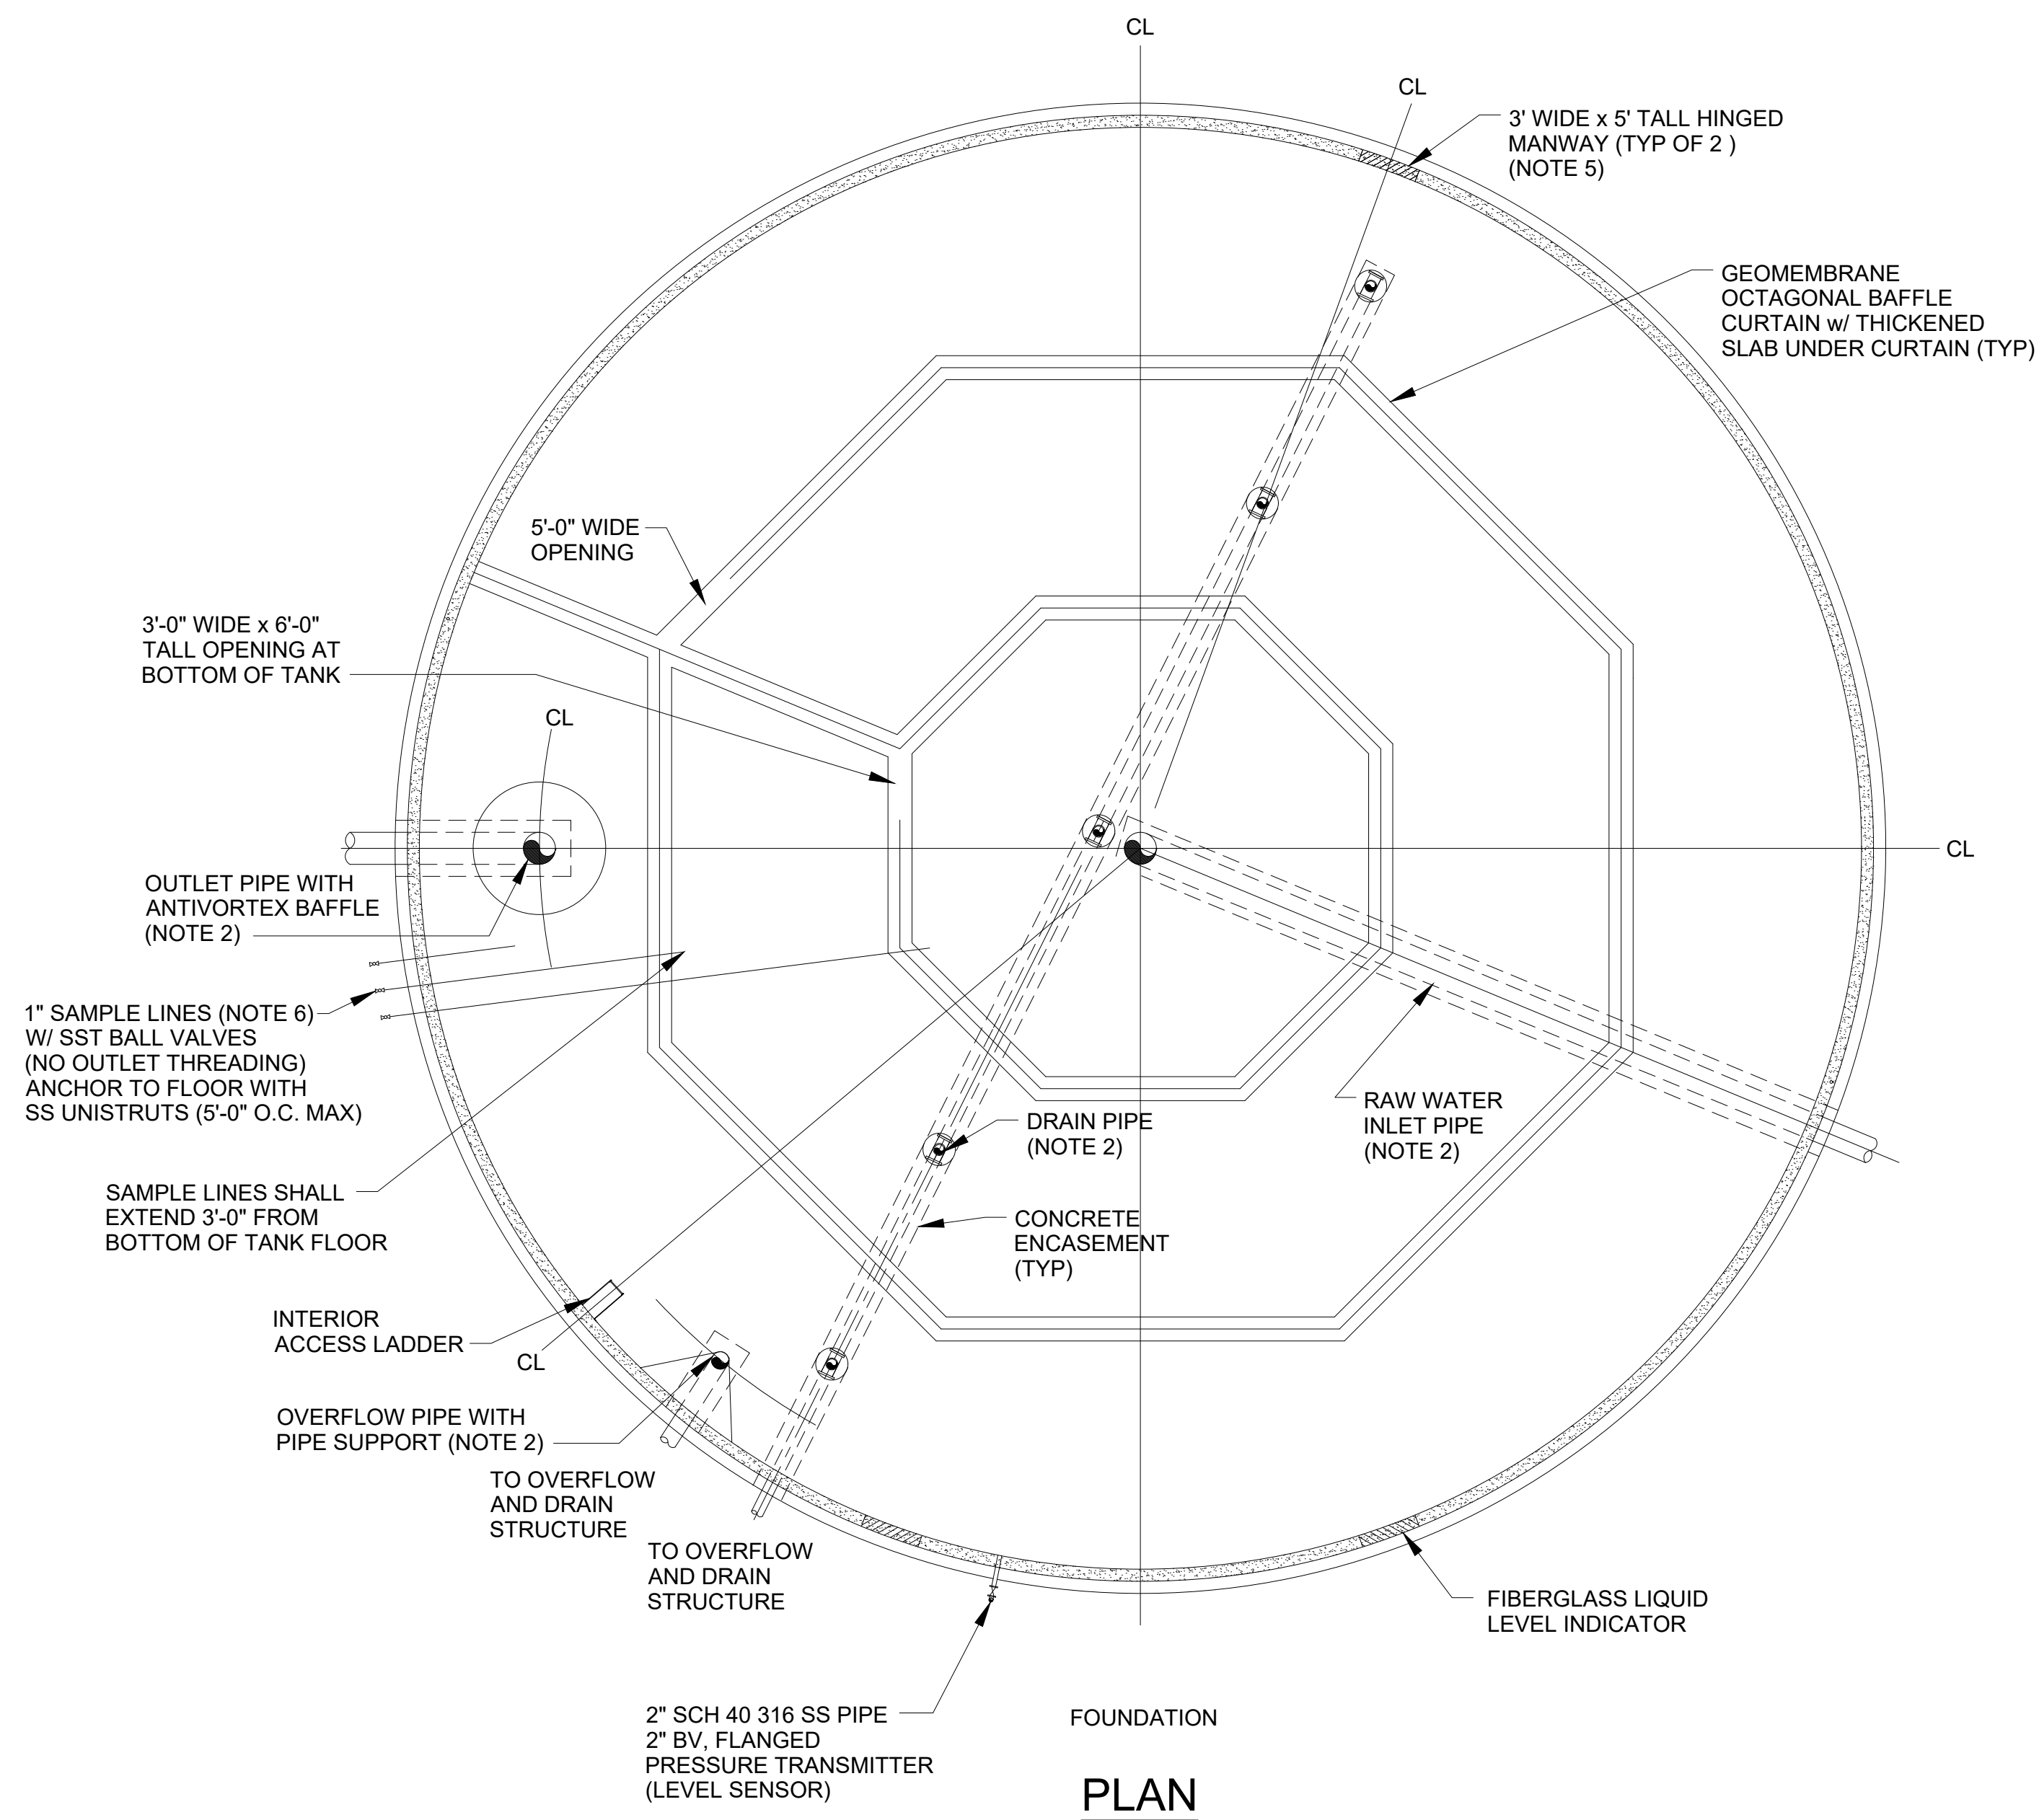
CL

CL

3' WIDE x 5' TALL HINGED MANWAY (TYP OF 2 ) (NOTE 5)

GEOMEMBRANE OCTAGONAL BAFFLE CURTAIN w/ THICKENED SLAB UNDER CURTAIN (TYP)

5'-0" WIDE OPENING

3'-0" WIDE x 6'-0" TALL OPENING AT BOTTOM OF TANK

CL

CL

OUTLET PIPE WITH ANTIVORTEX BAFFLE (NOTE 2)

1" SAMPLE LINES (NOTE 6) W/ SST BALL VALVES (NO OUTLET THREADING) ANCHOR TO FLOOR WITH SS UNISTRUTS (5'-0" O.C. MAX)

RAW WATER INLET PIPE (NOTE 2)

DRAIN PIPE (NOTE 2)

SAMPLE LINES SHALL EXTEND 3'-0" FROM BOTTOM OF TANK FLOOR

CONCRETE ENCASEMENT (TYP)

INTERIOR ACCESS LADDER

CL

OVERFLOW PIPE WITH PIPE SUPPORT (NOTE 2)

TO OVERFLOW AND DRAIN STRUCTURE

TO OVERFLOW AND DRAIN STRUCTURE

FIBERGLASS LIQUID LEVEL INDICATOR

2" SCH 40 316 SS PIPE
2" BV, FLANGED
PRESSURE TRANSMITTER
(LEVEL SENSOR)

FOUNDATION

PLAN